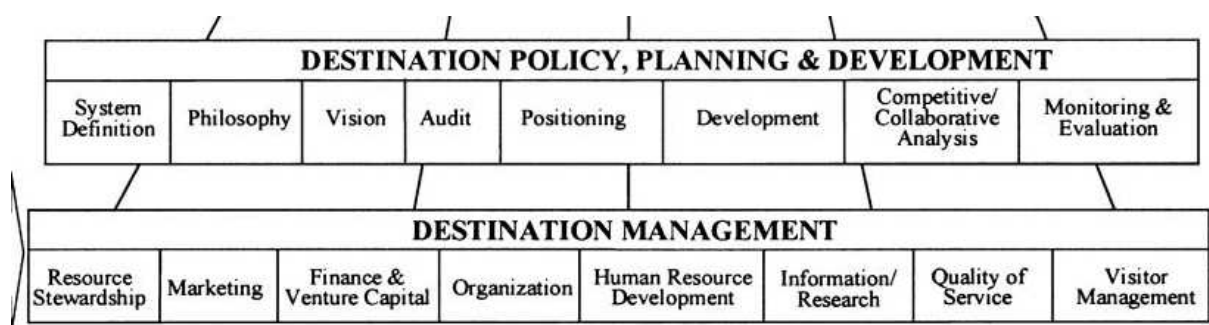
| DESTINATION POLICY, PLANNING & DEVELOPMENT | | | | | | | |
|---|---|---|---|---|---|---|---|
| System Definition | Philosophy | Vision | Audit | Positioning | Development | Competitive/ Collaborative Analysis | Monitoring & Evaluation |

| DESTINATION MANAGEMENT | | | | | | | |
|---|---|---|---|---|---|---|---|
| Resource Stewardship | Marketing | Finance & Venture Capital | Organization | Human Resource Development | Information/ Research | Quality of Service | Visitor Management |